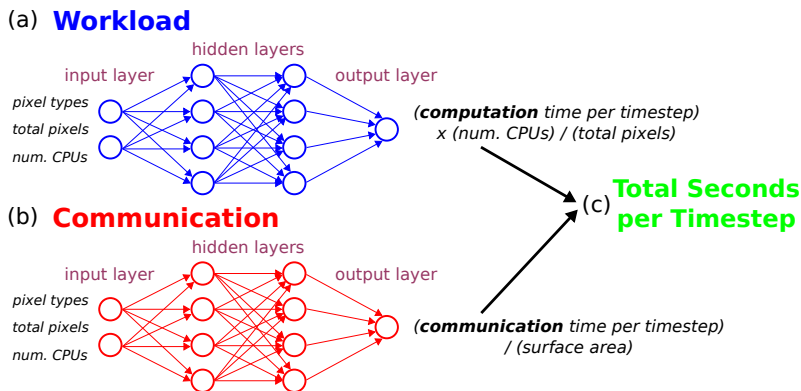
(a) Workload

hidden layers

input layer

output layer

pixel types

total pixels

num. CPUs

(computation time per timestep) x (num. CPUs) / (total pixels)

(c) Total Seconds per Timestep

(b) Communication

hidden layers

input layer

output layer

pixel types

total pixels

num. CPUs

(communication time per timestep) / (surface area)